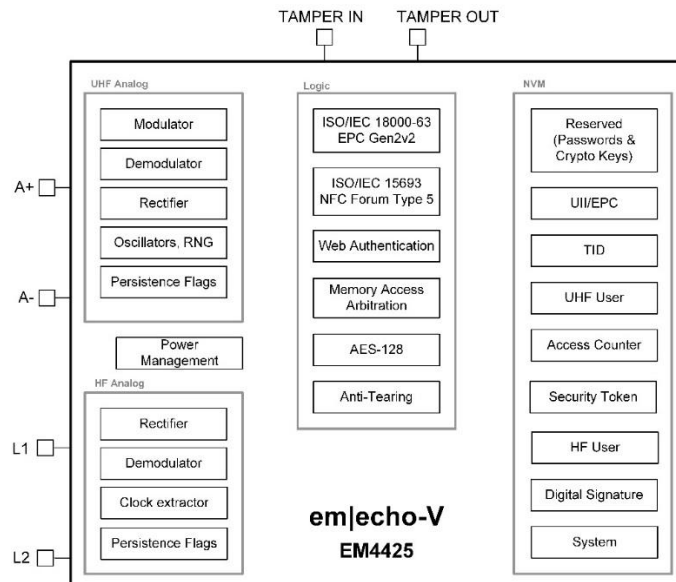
TAMPER IN
TAMPER OUT

A+
A-
L1
L2

UHF Analog
Modulator
Demodulator
Rectifier
Oscillators, RNG
Persistence Flags

Power Management

HF Analog
Rectifier
Demodulator
Clock extractor
Persistence Flags

Logic
ISO/IEC 18000-63 EPC Gen2v2
ISO/IEC 15693 NFC Forum Type 5
Web Authentication
Memory Access Arbitration
AES-128
Anti-Tearing

NVM
Reserved (Passwords & Crypto Keys)
UII/EPC
TID
UHF User
Access Counter
Security Token
HF User
Digital Signature
System

em|echo-V
EM4425